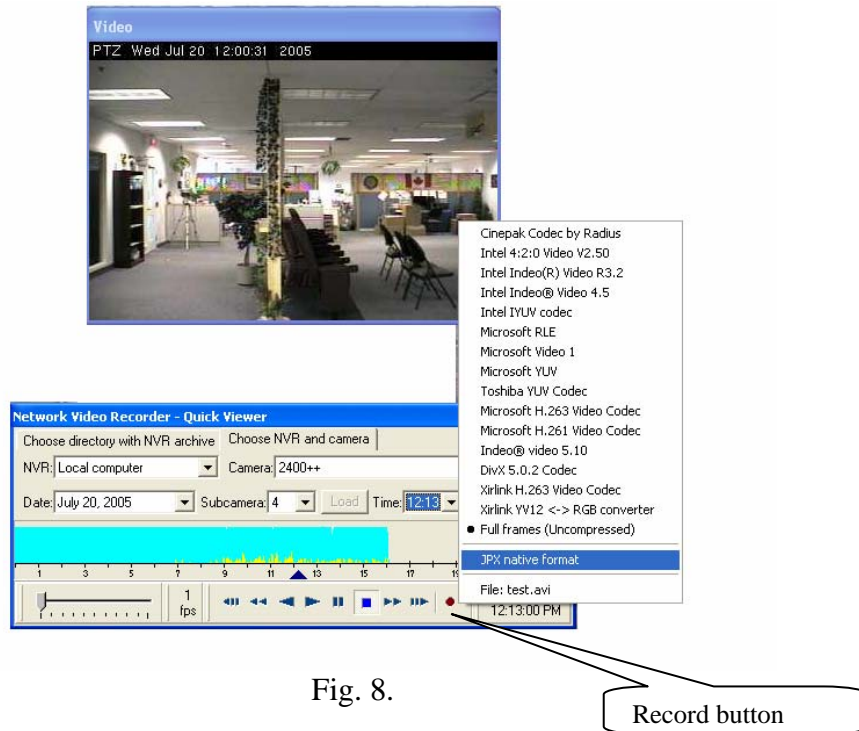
Video

PTZ Wed Jul 20 12:00:31 2005

Cinepak Codec by Radius
Intel 4:2:0 Video V2.50
Intel Indeo(R) Video R3.2
Intel Indeo® Video 4.5
Intel IYUV codec
Microsoft RLE
Microsoft Video 1
Microsoft YUV
Toshiba YUV Codec
Microsoft H.263 Video Codec
Microsoft H.261 Video Codec
Indeo® video 5.10
DivX 5.0.2 Codec
Xirlink H.263 Video Codec
Xirlink YV12 <-> RGB converter
• Full frames (Uncompressed)
JPX native format
File: test.avi

Network Video Recorder - Quick Viewer

Choose directory with NVR archive | Choose NVR and camera

NVR: Local computer

Camera: 2400++

Date: July 20, 2005

Subcamera: 4

Load

Time: 12:13

1 3 5 7 9 11 13 15 17 19

1 fps

12:13:00 PM

Fig. 8.

Record button